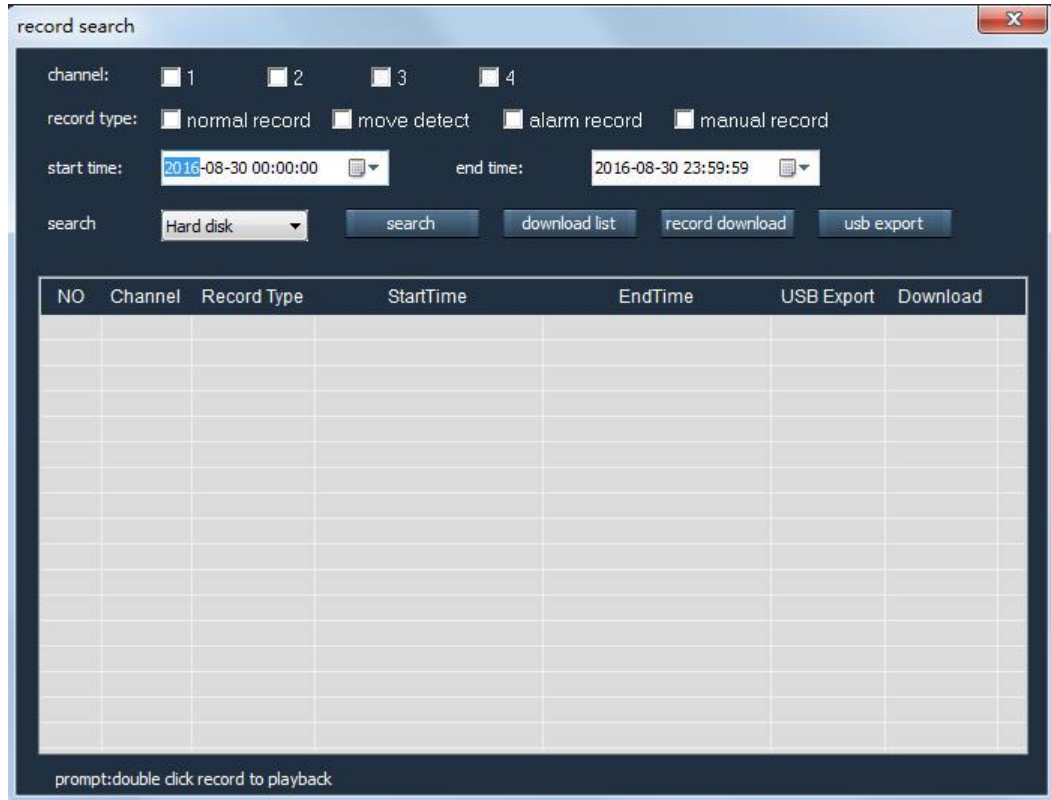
record search

channel: 1 2 3 4

record type: normal record move detect alarm record manual record

start time: 2016-08-30 00:00:00 end time: 2016-08-30 23:59:59

search Hard disk search download list record download usb export

| NO | Channel | Record Type | StartTime | EndTime | USB Export | Download |
|---|---|---|---|---|---|---|

prompt:double click record to playback